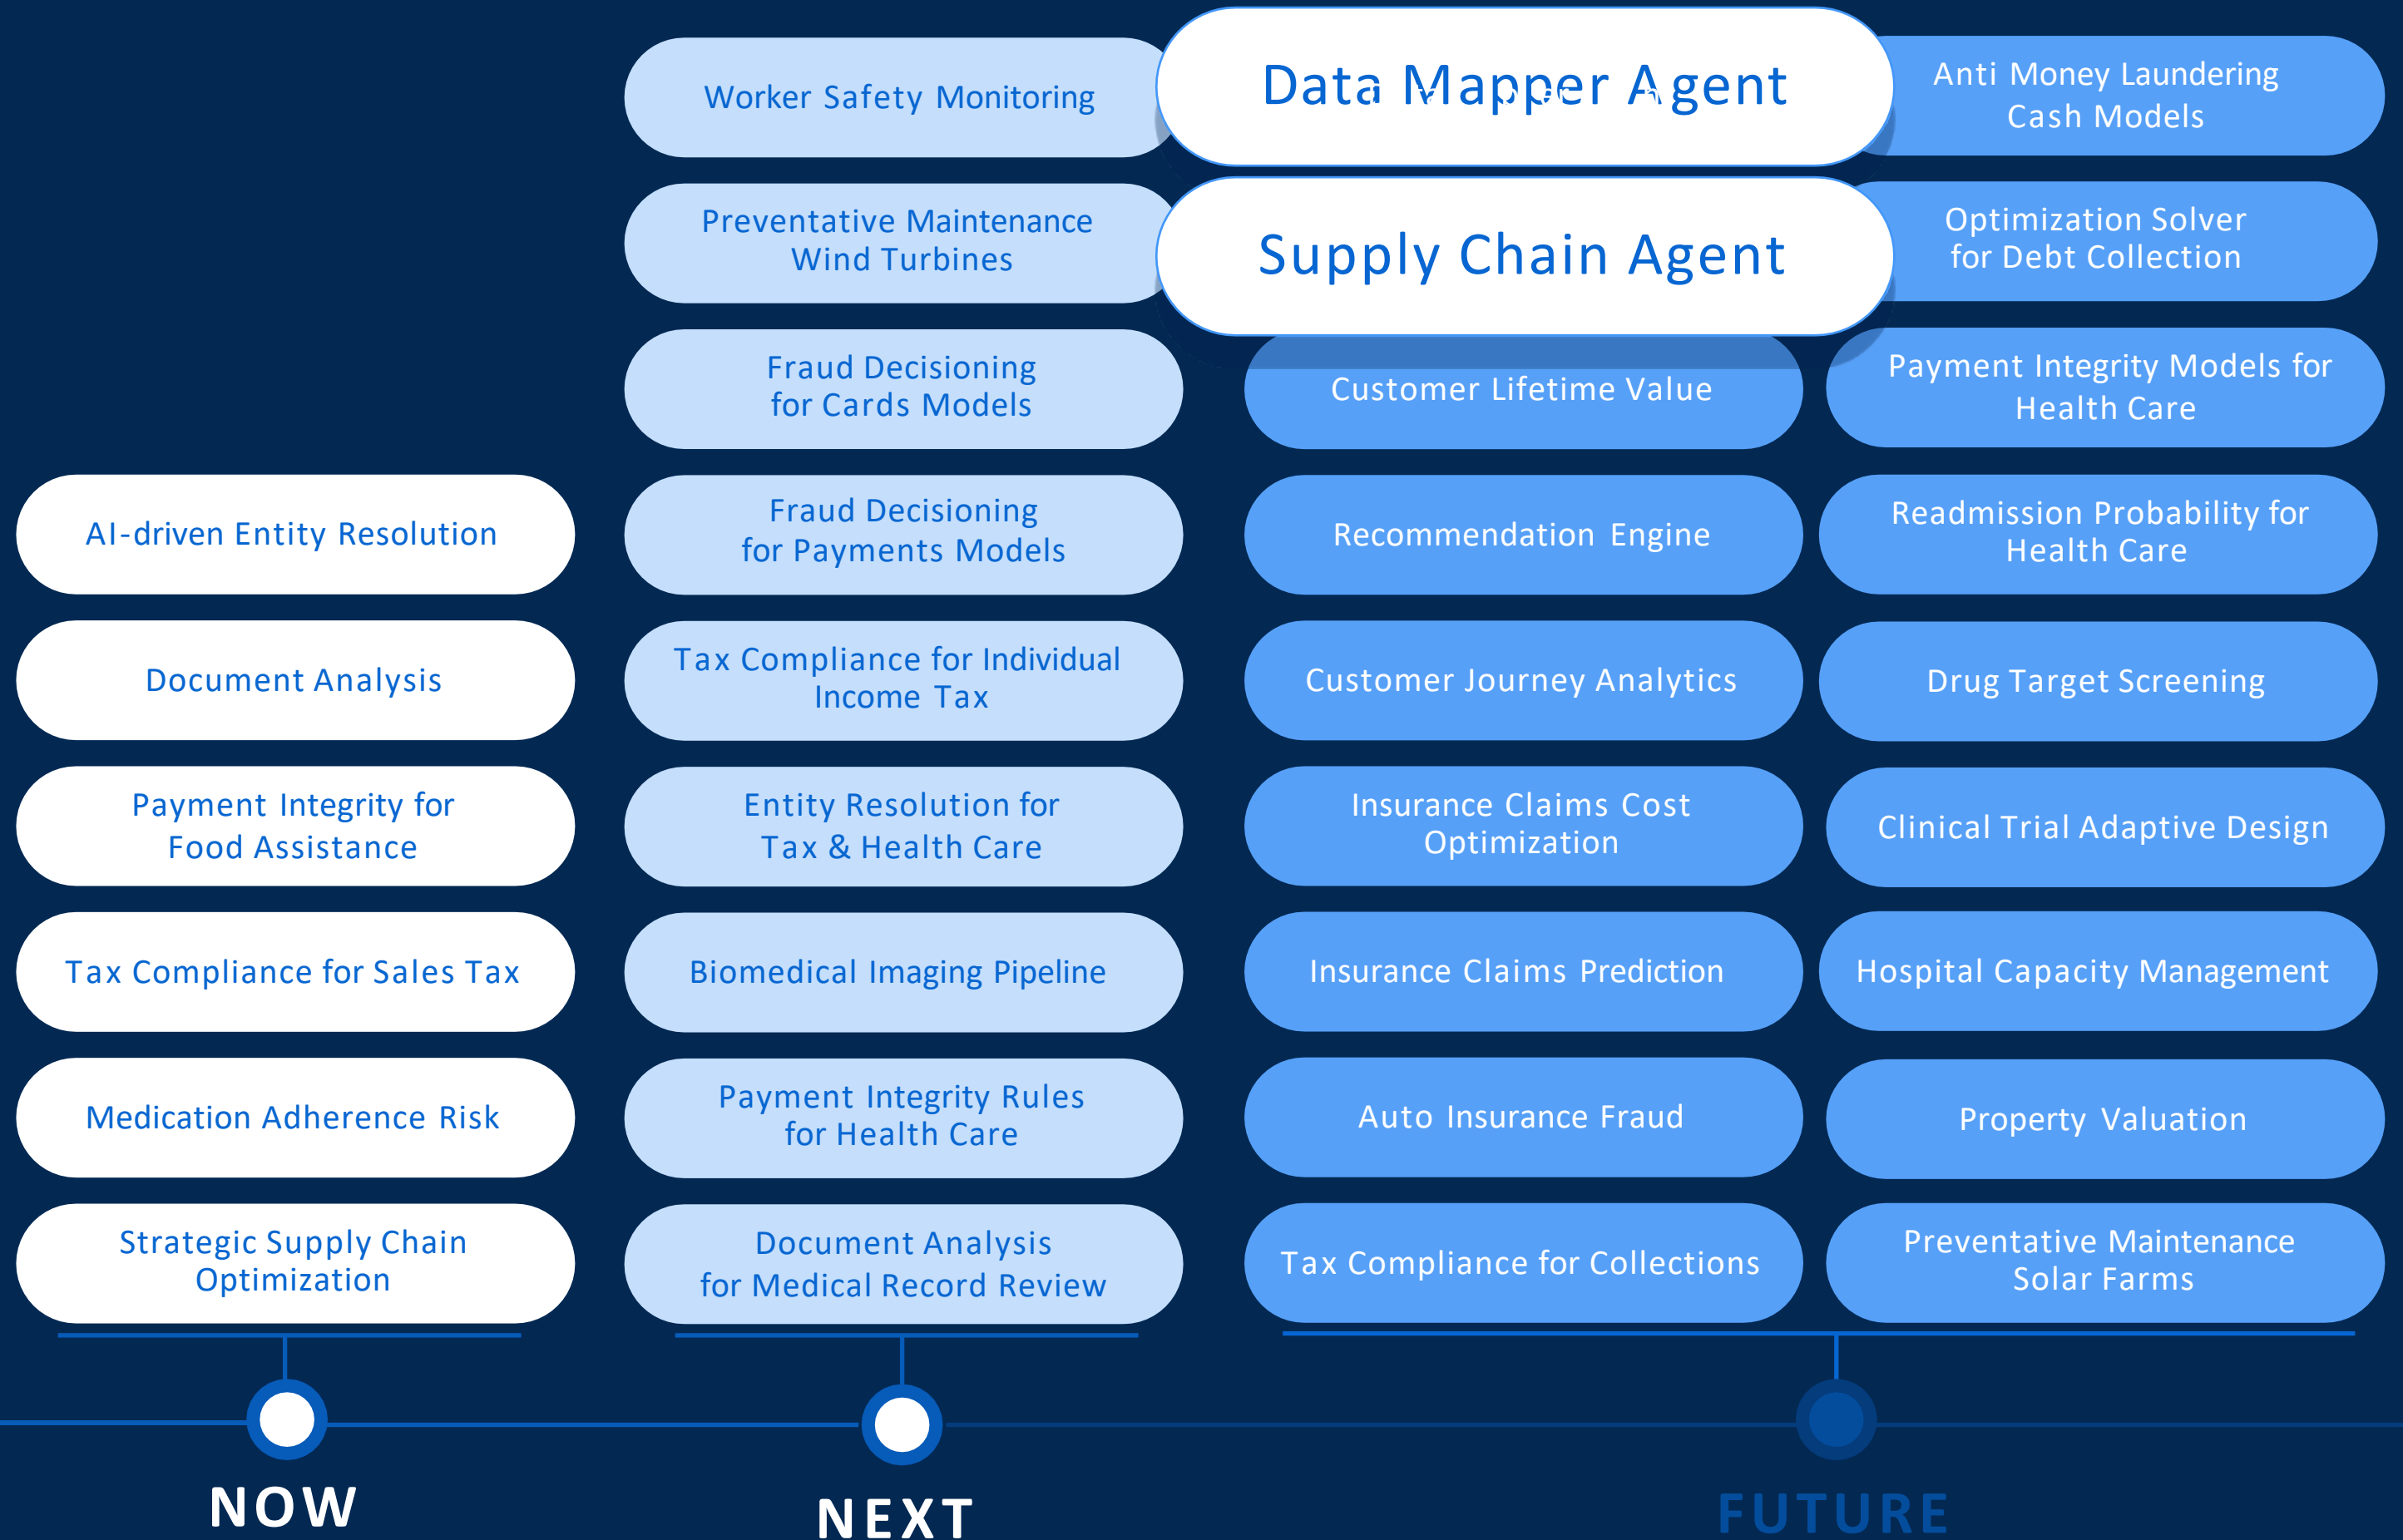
Worker Safety Monitoring

Data Mapper Agent

Anti Money Laundering Cash Models

Preventative Maintenance Wind Turbines

Supply Chain Agent

Optimization Solver for Debt Collection

Fraud Decisioning for Cards Models

Customer Lifetime Value

Payment Integrity Models for Health Care

AI-driven Entity Resolution

Fraud Decisioning for Payments Models

Recommendation Engine

Readmission Probability for Health Care

Document Analysis

Tax Compliance for Individual Income Tax

Customer Journey Analytics

Drug Target Screening

Payment Integrity for Food Assistance

Entity Resolution for Tax & Health Care

Insurance Claims Cost Optimization

Clinical Trial Adaptive Design

Tax Compliance for Sales Tax

Biomedical Imaging Pipeline

Insurance Claims Prediction

Hospital Capacity Management

Medication Adherence Risk

Payment Integrity Rules for Health Care

Auto Insurance Fraud

Property Valuation

Strategic Supply Chain Optimization

Document Analysis for Medical Record Review

Tax Compliance for Collections

Preventative Maintenance Solar Farms

NOW

NEXT

FUTURE